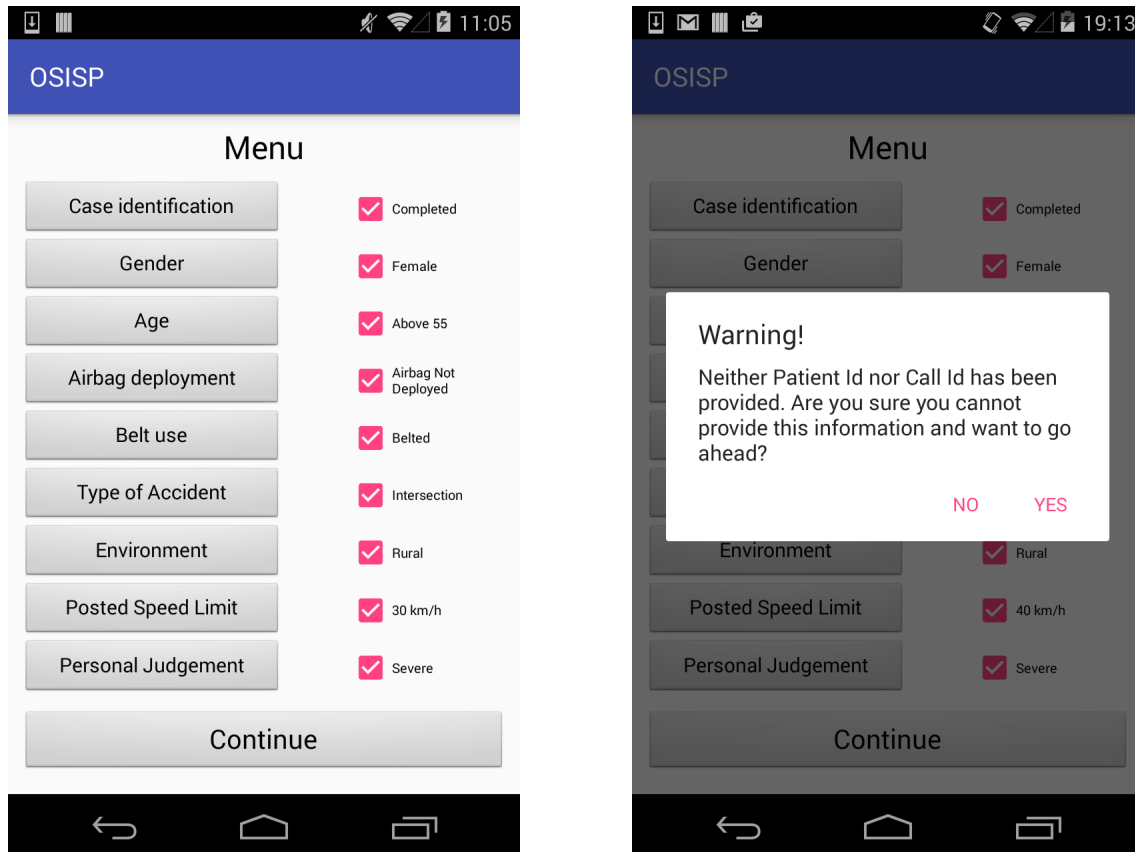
11:05

OSISP

Menu

Case identification
Completed

Gender
Female

Age
Above 55

Airbag deployment
Airbag Not Deployed

Belt use
Belted

Type of Accident
Intersection

Environment
Rural

Posted Speed Limit
30 km/h

Personal Judgement
Severe

Continue

19:13

OSISP

Menu

Case identification
Completed

Gender
Female

Warning!

Neither Patient Id nor Call Id has been provided. Are you sure you cannot provide this information and want to go ahead?

NO YES

Environment
Rural

Posted Speed Limit
40 km/h

Personal Judgement
Severe

Continue